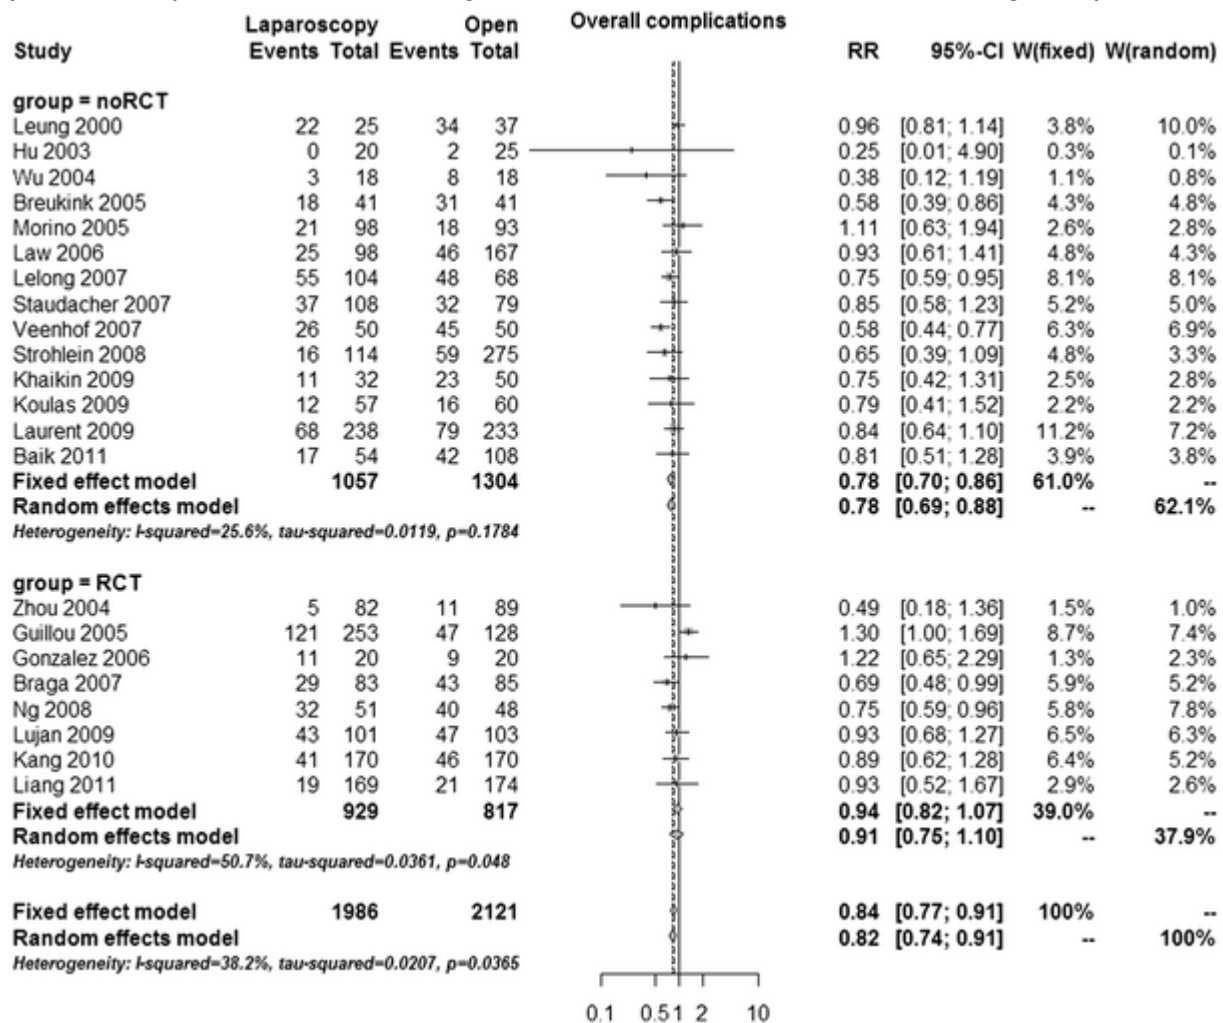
Overall complications

| Study | Laparoscopy Events | Laparoscopy Total | Open Events | Open Total | RR | 95%-CI | W(fixed) | W(random) |
|---|---|---|---|---|---|---|---|---|
| **group = noRCT** | | | | | | | | |
| Leung 2000 | 22 | 25 | 34 | 37 | 0.96 | [0.81; 1.14] | 3.8% | 10.0% |
| Hu 2003 | 0 | 20 | 2 | 25 | 0.25 | [0.01; 4.90] | 0.3% | 0.1% |
| Wu 2004 | 3 | 18 | 8 | 18 | 0.38 | [0.12; 1.19] | 1.1% | 0.8% |
| Breukink 2005 | 18 | 41 | 31 | 41 | 0.58 | [0.39; 0.86] | 4.3% | 4.8% |
| Morino 2005 | 21 | 98 | 18 | 93 | 1.11 | [0.63; 1.94] | 2.6% | 2.8% |
| Law 2006 | 25 | 98 | 46 | 167 | 0.93 | [0.61; 1.41] | 4.8% | 4.3% |
| Lelong 2007 | 55 | 104 | 48 | 68 | 0.75 | [0.59; 0.95] | 8.1% | 8.1% |
| Staudacher 2007 | 37 | 108 | 32 | 79 | 0.85 | [0.58; 1.23] | 5.2% | 5.0% |
| Veenhof 2007 | 26 | 50 | 45 | 50 | 0.58 | [0.44; 0.77] | 6.3% | 6.9% |
| Strohlein 2008 | 16 | 114 | 59 | 275 | 0.65 | [0.39; 1.09] | 4.8% | 3.3% |
| Khaikin 2009 | 11 | 32 | 23 | 50 | 0.75 | [0.42; 1.31] | 2.5% | 2.8% |
| Koulas 2009 | 12 | 57 | 16 | 60 | 0.79 | [0.41; 1.52] | 2.2% | 2.2% |
| Laurent 2009 | 68 | 238 | 79 | 233 | 0.84 | [0.64; 1.10] | 11.2% | 7.2% |
| Baik 2011 | 17 | 54 | 42 | 108 | 0.81 | [0.51; 1.28] | 3.9% | 3.8% |
| **Fixed effect model** | | **1057** | | **1304** | **0.78** | **[0.70; 0.86]** | **61.0%** | **--** |
| **Random effects model** | | | | | **0.78** | **[0.69; 0.88]** | **--** | **62.1%** |
| *Heterogeneity: I-squared=25.6%, tau-squared=0.0119, p=0.1784* | | | | | | | | |
| **group = RCT** | | | | | | | | |
| Zhou 2004 | 5 | 82 | 11 | 89 | 0.49 | [0.18; 1.36] | 1.5% | 1.0% |
| Guillou 2005 | 121 | 253 | 47 | 128 | 1.30 | [1.00; 1.69] | 8.7% | 7.4% |
| Gonzalez 2006 | 11 | 20 | 9 | 20 | 1.22 | [0.65; 2.29] | 1.3% | 2.3% |
| Braga 2007 | 29 | 83 | 43 | 85 | 0.69 | [0.48; 0.99] | 5.9% | 5.2% |
| Ng 2008 | 32 | 51 | 40 | 48 | 0.75 | [0.59; 0.96] | 5.8% | 7.8% |
| Lujan 2009 | 43 | 101 | 47 | 103 | 0.93 | [0.68; 1.27] | 6.5% | 6.3% |
| Kang 2010 | 41 | 170 | 46 | 170 | 0.89 | [0.62; 1.28] | 6.4% | 5.2% |
| Liang 2011 | 19 | 169 | 21 | 174 | 0.93 | [0.52; 1.67] | 2.9% | 2.6% |
| **Fixed effect model** | | **929** | | **817** | **0.94** | **[0.82; 1.07]** | **39.0%** | **--** |
| **Random effects model** | | | | | **0.91** | **[0.75; 1.10]** | **--** | **37.9%** |
| *Heterogeneity: I-squared=50.7%, tau-squared=0.0361, p=0.048* | | | | | | | | |
| **Fixed effect model** | | **1986** | | **2121** | **0.84** | **[0.77; 0.91]** | **100%** | **--** |
| **Random effects model** | | | | | **0.82** | **[0.74; 0.91]** | **--** | **100%** |
| *Heterogeneity: I-squared=38.2%, tau-squared=0.0207, p=0.0365* | | | | | | | | |

0.1 0.5 1 2 10